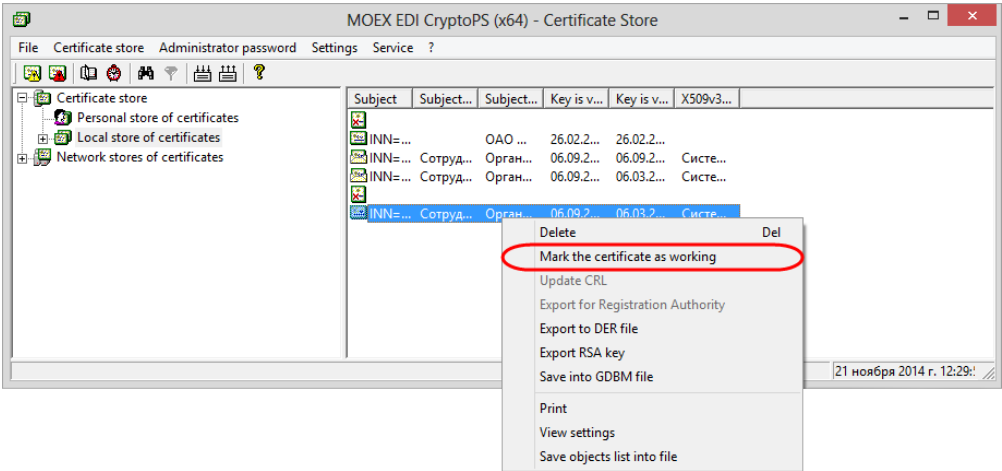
MOEX EDI CryptoPS (x64) - Certificate Store

File Certificate store Administrator password Settings Service ?

Certificate store
Personal store of certificates
Local store of certificates
Network stores of certificates

| Subject | Subject... | Subject... | Key is v... | Key is v... | X509v3... |
|---|---|---|---|---|---|
| | | | | | |
| INN=... | | OAO ... | 26.02.2... | 26.02.2... | |
| INN=... | Сотруд... | Орган... | 06.09.2... | 06.09.2... | Систе... |
| INN=... | Сотруд... | Орган... | 06.09.2... | 06.03.2... | Систе... |
| | | | | | |
| INN=... | Сотруд... | Орган... | 06.09.2... | 06.03.2... | Систе... |

Delete Del
Mark the certificate as working
Update CRL
Export for Registration Authority
Export to DER file
Export RSA key
Save into GDBM file
Print
View settings
Save objects list into file

21 ноября 2014 г. 12:29: